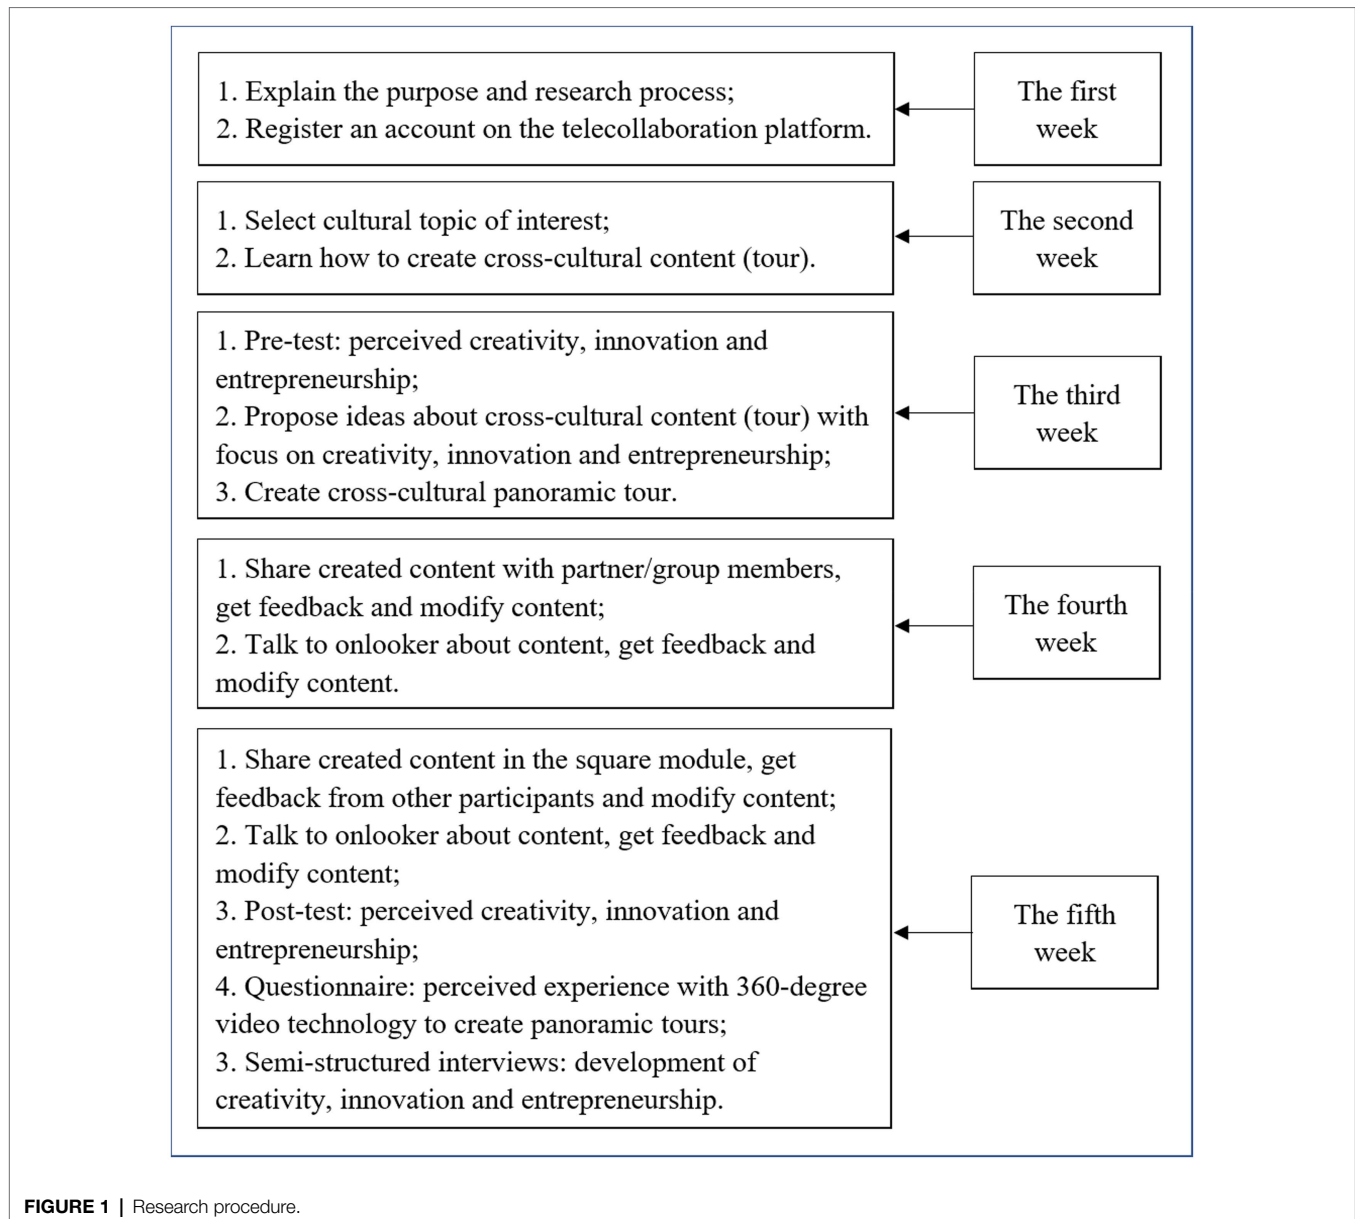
1. Explain the purpose and research process;
2. Register an account on the telecollaboration platform.

The first week

1. Select cultural topic of interest;
2. Learn how to create cross-cultural content (tour).

The second week

1. Pre-test: perceived creativity, innovation and entrepreneurship;
2. Propose ideas about cross-cultural content (tour) with focus on creativity, innovation and entrepreneurship;
3. Create cross-cultural panoramic tour.

The third week

1. Share created content with partner/group members, get feedback and modify content;
2. Talk to onlooker about content, get feedback and modify content.

The fourth week

1. Share created content in the square module, get feedback from other participants and modify content;
2. Talk to onlooker about content, get feedback and modify content;
3. Post-test: perceived creativity, innovation and entrepreneurship;
4. Questionnaire: perceived experience with 360-degree video technology to create panoramic tours;
3. Semi-structured interviews: development of creativity, innovation and entrepreneurship.

The fifth week

FIGURE 1 | Research procedure.